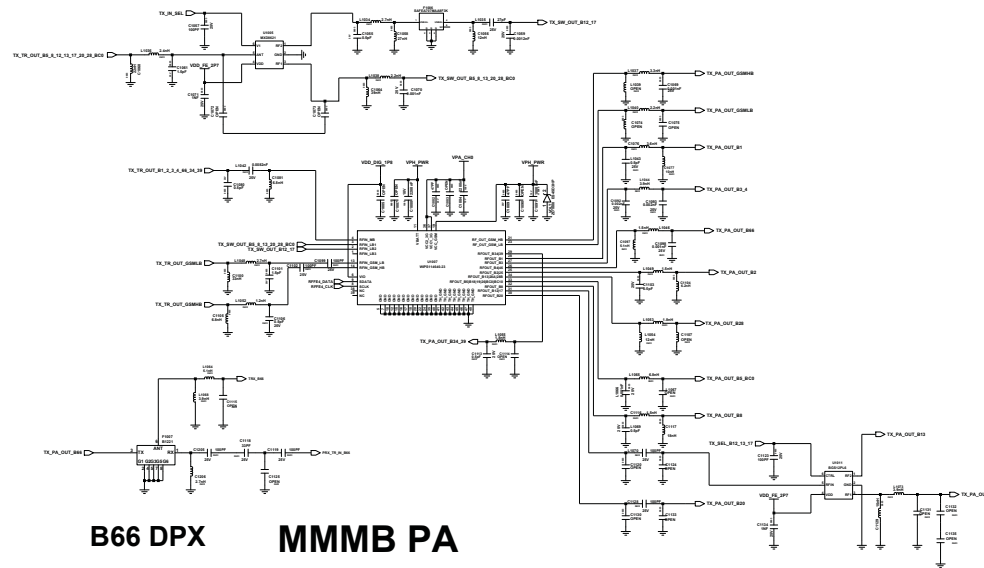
TX_IN_SEL

TX_TR_OUT_B5_8_12_13_17_20_26_BC0

VDD_FE_2P7

TX_SW_OUT_B12_17

TX_SW_OUT_B5_8_13_20_26_BC0

TX_PA_OUT_GSMHB

TX_PA_OUT_GSMLB

TX_PA_OUT_B1

TX_PA_OUT_B3_4

TX_TR_OUT_B1_2_3_4_66_34_39

VDD_DIG_1P8

VPH_PWR

VPA_CH0

VPH_PWR

TX_PA_OUT_B66

TX_SW_OUT_B5_8_13_20_26_BC0

TX_SW_OUT_B12_17

TX_PA_OUT_B2

TX_TR_OUT_GSMLB

TX_TR_OUT_GSMHB

RFFE4_DATA

RFFE4_CLK

TX_PA_OUT_B25

TX_PA_OUT_B34_39

TX_PA_OUT_B5_BC0

TX2_B66

TX_PA_OUT_B8

TX_SEL_B12_13_17

TX_PA_OUT_B13

TX_PA_OUT_B66

PRX_TR_IN_B66

TX_PA_OUT_B20

VDD_FE_2P7

TX_PA_OU

B66 DPX

MMMB PA